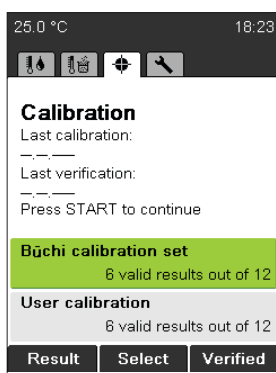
25.0 °C 18:23

Calibration
Last calibration:
–.–.––
Last verification:
–.–.––
Press START to continue

Bṻchi calibration set
6 valid results out of 12

User calibration
6 valid results out of 12

Result Select Verified